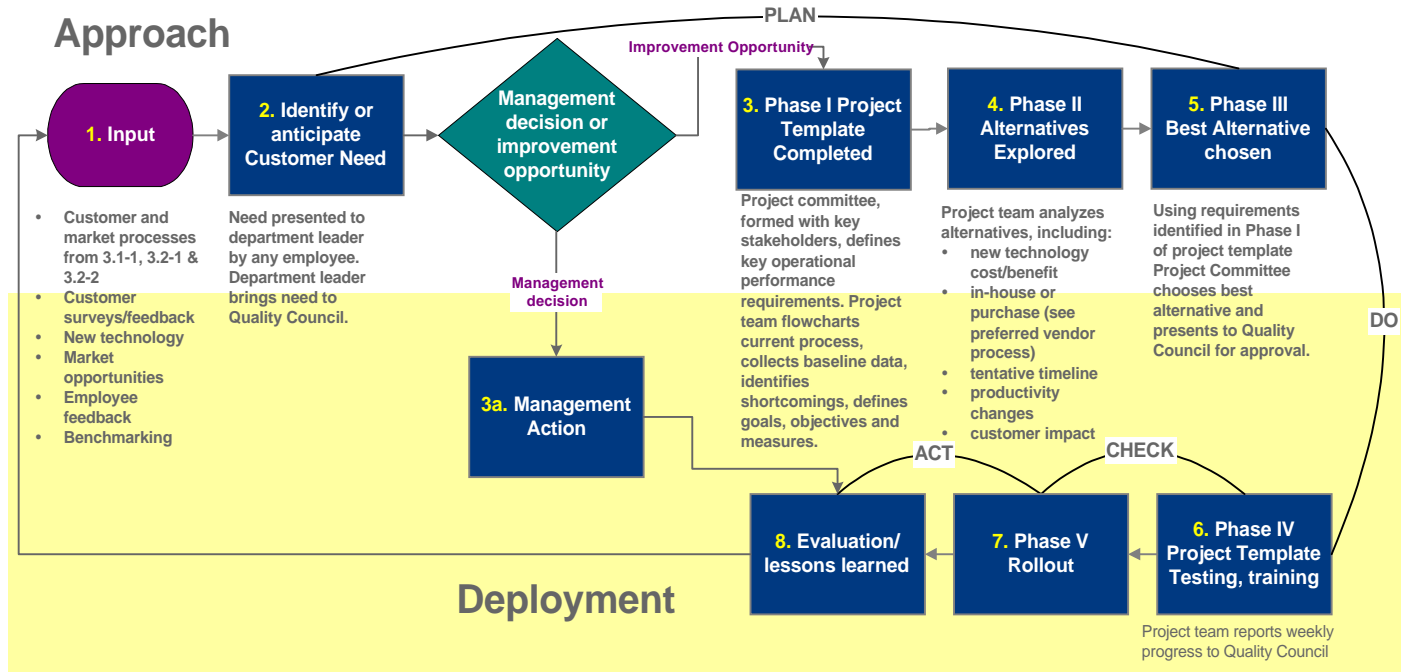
Approach

PLAN

Improvement Opportunity

1. Input

2. Identify or anticipate Customer Need

Management decision or improvement opportunity

3. Phase I Project Template Completed

4. Phase II Alternatives Explored

5. Phase III Best Alternative chosen

- Customer and market processes from 3.1-1, 3.2-1 & 3.2-2
- Customer surveys/feedback
- New technology
- Market opportunities
- Employee feedback
- Benchmarking

Need presented to department leader by any employee. Department leader brings need to Quality Council.

Management decision

Project committee, formed with key stakeholders, defines key operational performance requirements. Project team flowcharts current process, collects baseline data, identifies shortcomings, defines goals, objectives and measures.

Project team analyzes alternatives, including:
- new technology cost/benefit
- in-house or purchase (see preferred vendor process)
- tentative timeline
- productivity changes
- customer impact

Using requirements identified in Phase I of project template Project Committee chooses best alternative and presents to Quality Council for approval.

DO

3a. Management Action

ACT

CHECK

8. Evaluation/ lessons learned

7. Phase V Rollout

6. Phase IV Project Template Testing, training

Deployment

Project team reports weekly progress to Quality Council